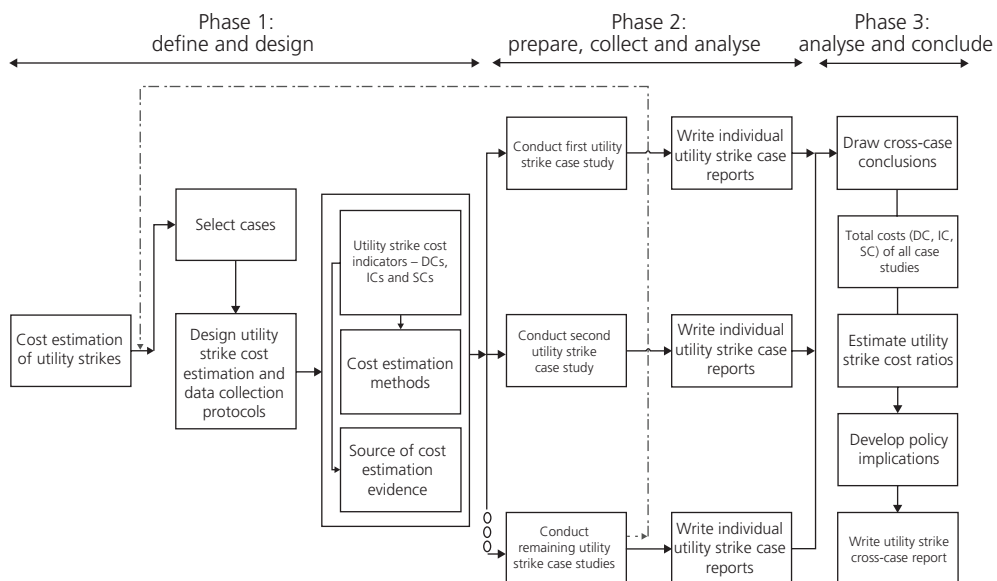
Phase 1:
define and design

Phase 2:
prepare, collect and analyse

Phase 3:
analyse and conclude

Cost estimation of utility strikes

Select cases

Design utility strike cost estimation and data collection protocols

Utility strike cost indicators – DCs, ICs and SCs

Cost estimation methods

Source of cost estimation evidence

Conduct first utility strike case study

Conduct second utility strike case study

Conduct remaining utility strike case studies

Write individual utility strike case reports

Write individual utility strike case reports

Write individual utility strike case reports

Draw cross-case conclusions

Total costs (DC, IC, SC) of all case studies

Estimate utility strike cost ratios

Develop policy implications

Write utility strike cross-case report